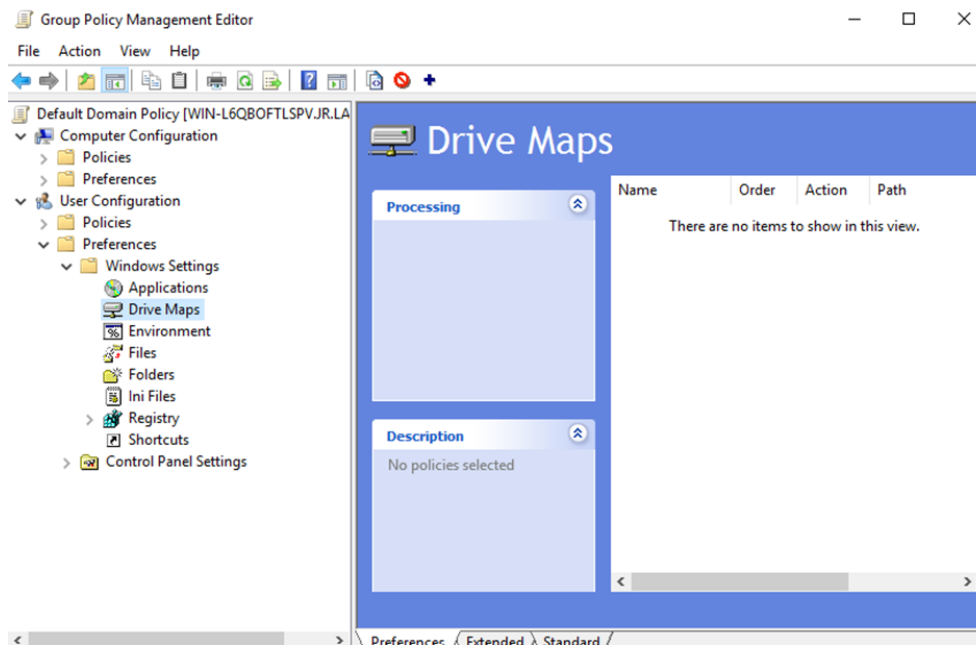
Group Policy Management Editor

File Action View Help

Default Domain Policy [WIN-L6QBOFTLSPV.JR.LA
Computer Configuration
Policies
Preferences
User Configuration
Policies
Preferences
Windows Settings
Applications
Drive Maps
Environment
Files
Folders
Ini Files
Registry
Shortcuts
Control Panel Settings

Drive Maps

Processing

Description

No policies selected

| Name | Order | Action | Path |
|---|---|---|---|

There are no items to show in this view.

Preferences Extended Standard